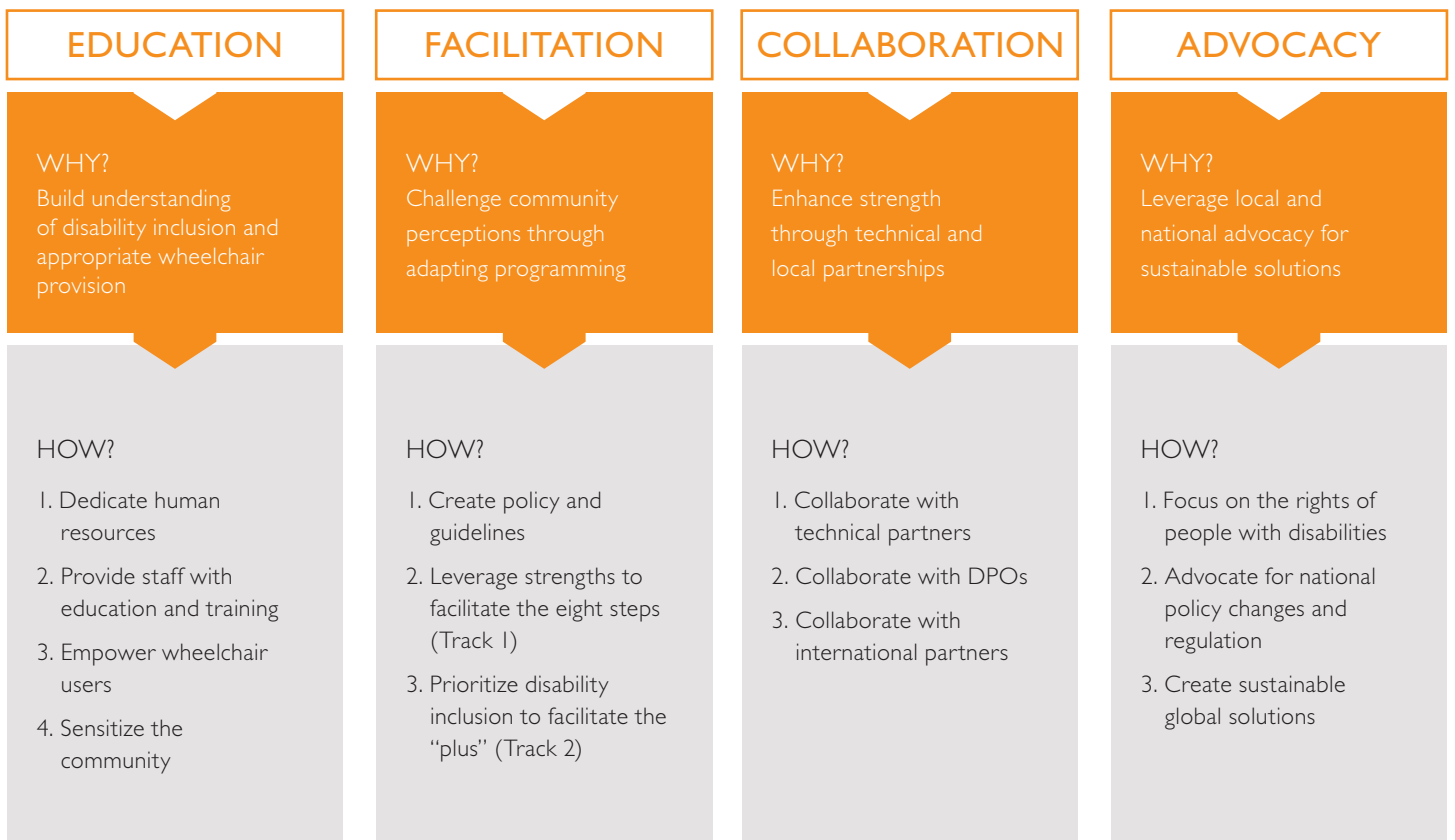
EDUCATION

WHY?
Build understanding of disability inclusion and appropriate wheelchair provision

HOW?
1. Dedicate human resources
2. Provide staff with education and training
3. Empower wheelchair users
4. Sensitize the community

FACILITATION

WHY?
Challenge community perceptions through adapting programming

HOW?
1. Create policy and guidelines
2. Leverage strengths to facilitate the eight steps (Track 1)
3. Prioritize disability inclusion to facilitate the "plus" (Track 2)

COLLABORATION

WHY?
Enhance strength through technical and local partnerships

HOW?
1. Collaborate with technical partners
2. Collaborate with DPOs
3. Collaborate with international partners

ADVOCACY

WHY?
Leverage local and national advocacy for sustainable solutions

HOW?
1. Focus on the rights of people with disabilities
2. Advocate for national policy changes and regulation
3. Create sustainable global solutions